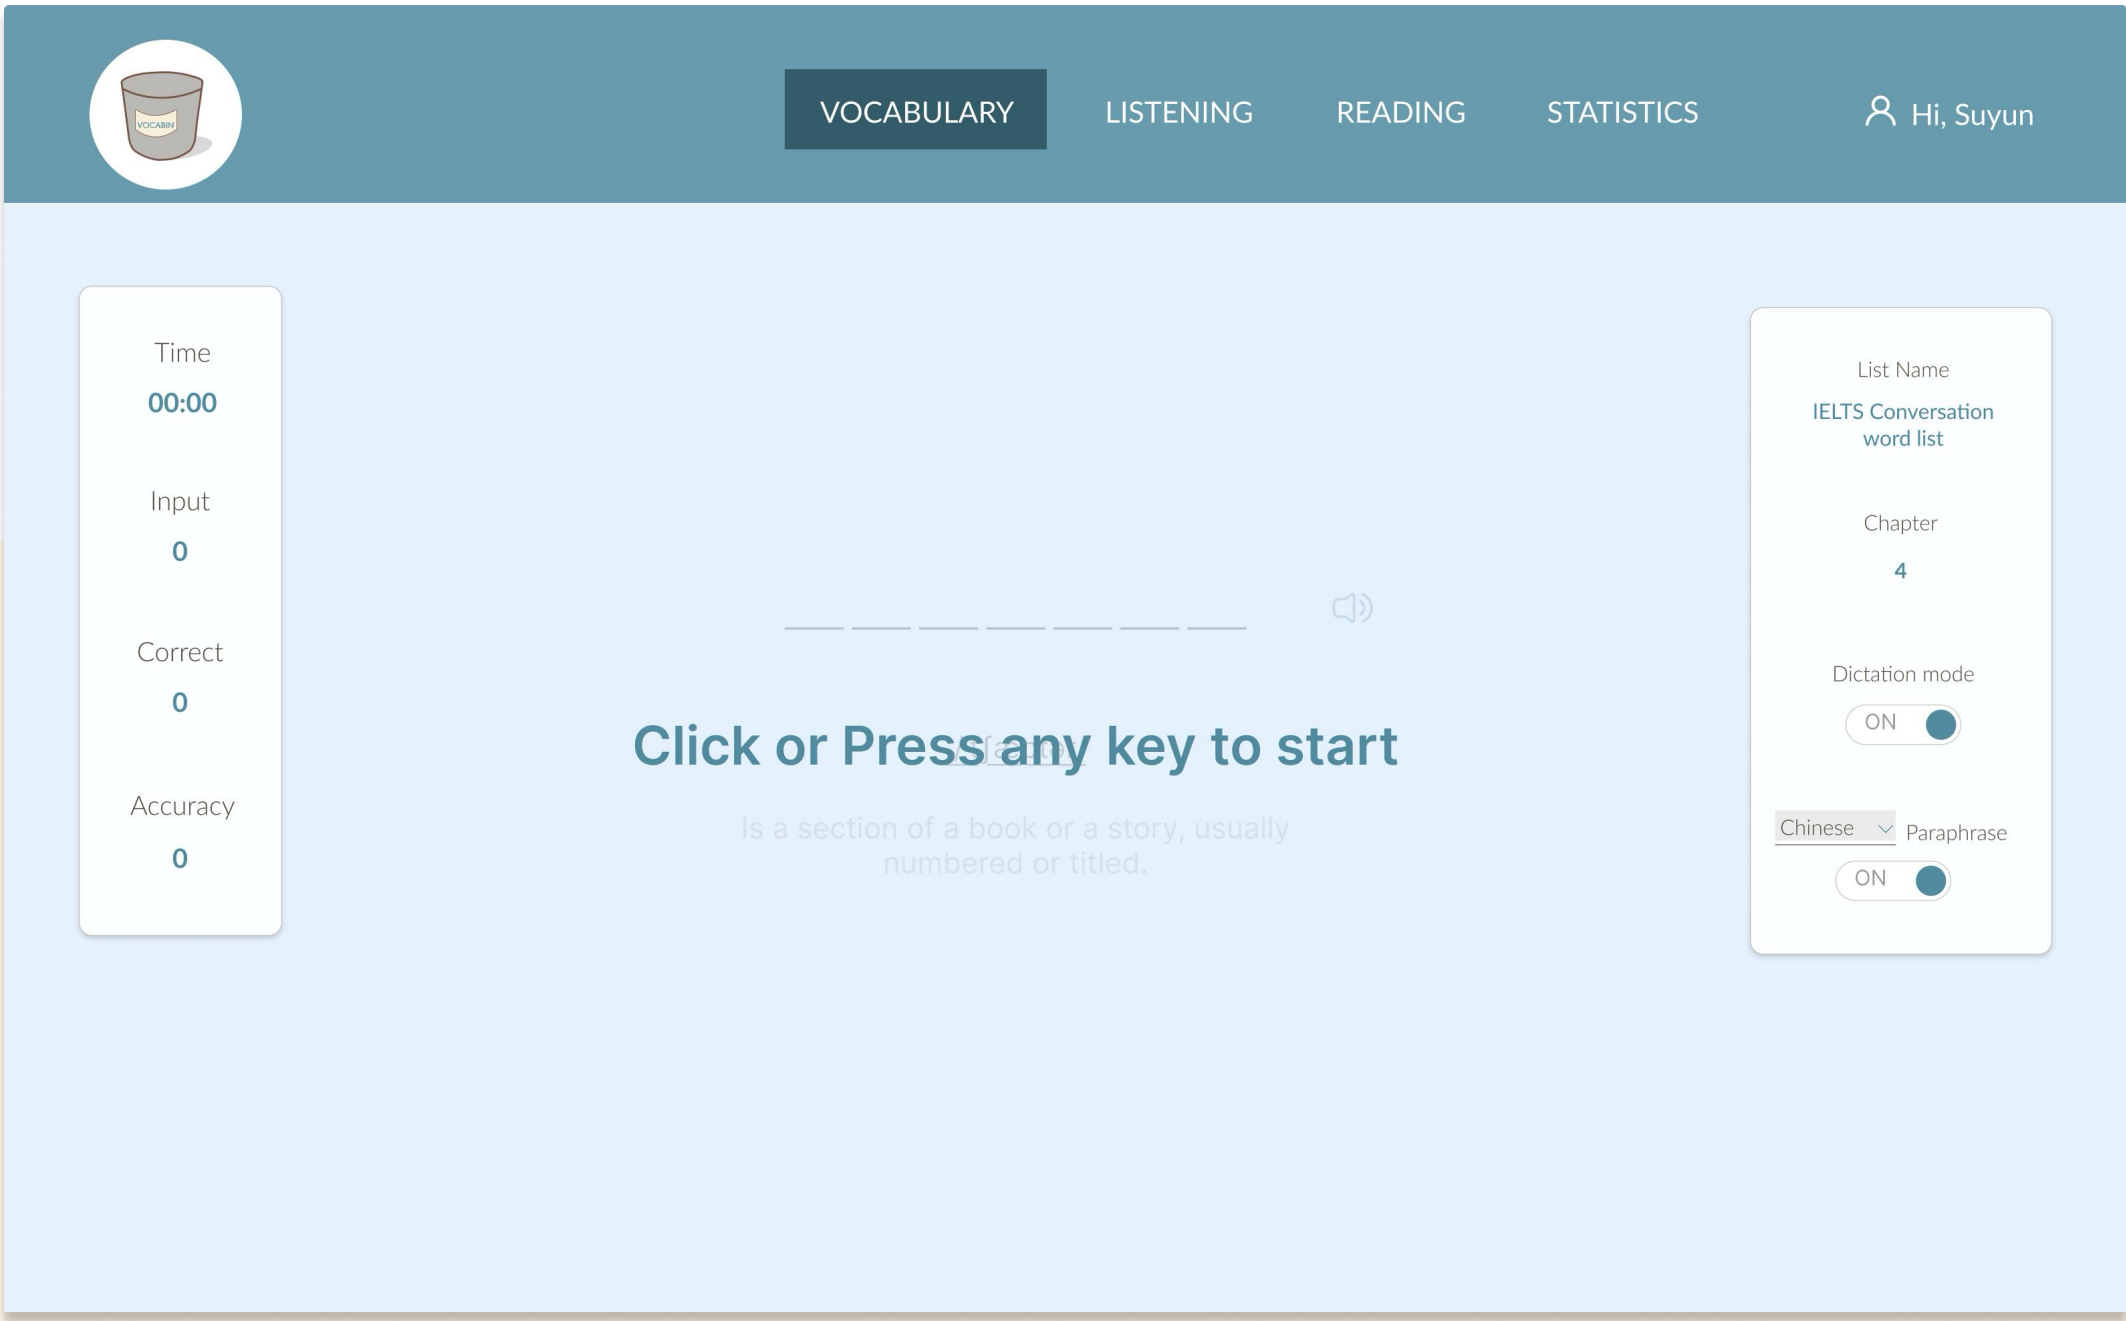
VOCABIN

VOCABULARY LISTENING READING STATISTICS

Hi, Suyun

Time
00:00

Input
0

Correct
0

Accuracy
0

Click or Press any key to start

Is a section of a book or a story, usually numbered or titled.

List Name
IELTS Conversation word list

Chapter
4

Dictation mode
ON

Chinese Paraphrase
ON